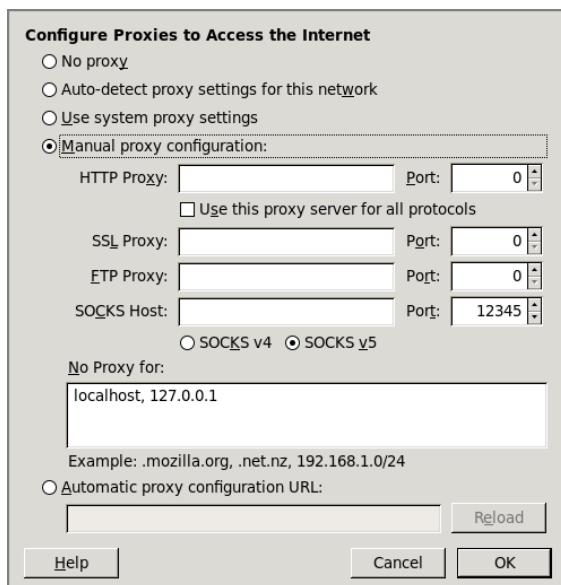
Configure Proxies to Access the Internet

No proxy

Auto-detect proxy settings for this network

Use system proxy settings

Manual proxy configuration:

HTTP Proxy: Port: 0

Use this proxy server for all protocols

SSL Proxy: Port: 0

FTP Proxy: Port: 0

SOCKS Host: Port: 12345

SOCKS v4 SOCKS v5

No Proxy for:

localhost, 127.0.0.1

Example: .mozilla.org, .net.nz, 192.168.1.0/24

Automatic proxy configuration URL:

Reload

Help

Cancel

OK